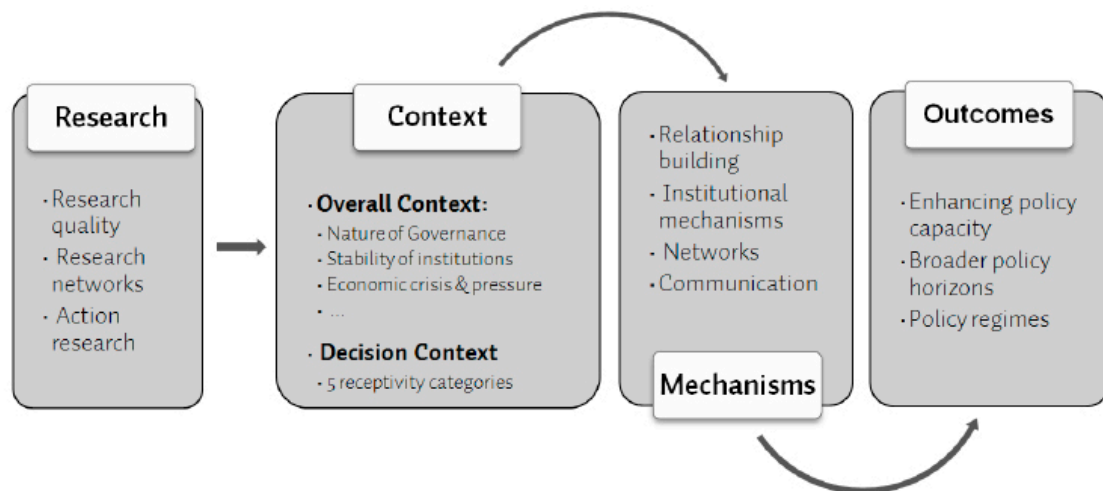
Research

- Research quality
- Research networks
- Action research

Context

- Overall Context:
- Nature of Governance
- Stability of institutions
- Economic crisis & pressure
- …
- Decision Context
- 5 receptivity categories

- Relationship building
- Institutional mechanisms
- Networks
- Communication

Mechanisms

Outcomes

- Enhancing policy capacity
- Broader policy horizons
- Policy regimes